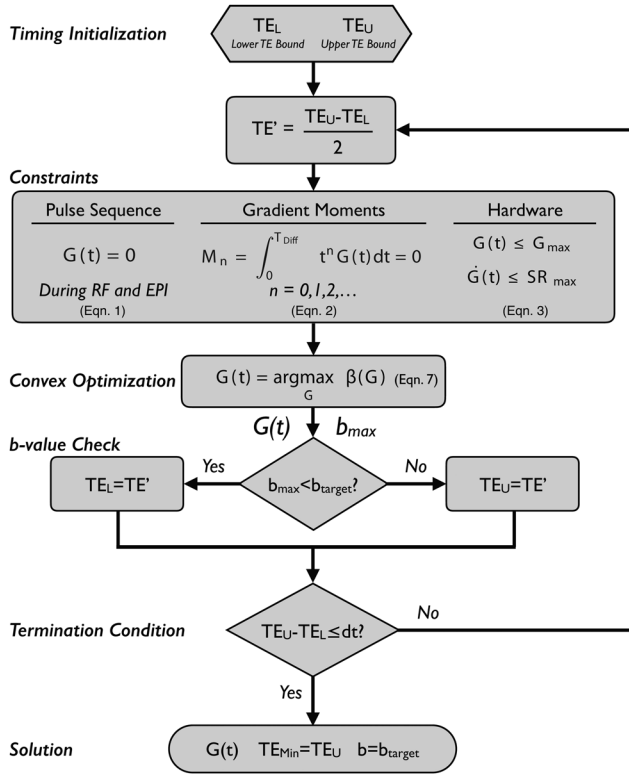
Timing Initialization

$TE_L$ Lower TE Bound

$TE_U$ Upper TE Bound

$TE' = \frac{TE_U - TE_L}{2}$

Constraints

Pulse Sequence

$G(t) = 0$

During RF and EPI

(Eqn. 1)

Gradient Moments

$M_n = \int_0^{T_{Diff}} t^n G(t)\,dt = 0$

$n = 0,1,2,...$

(Eqn. 2)

Hardware

$G(t) \leq G_{max}$

$\dot{G}(t) \leq SR_{max}$

(Eqn. 3)

Convex Optimization

$G(t) = \underset{G}{\operatorname{argmax}}\ \beta(G)$ (Eqn. 7)

$G(t)$ $b_{max}$

b-value Check

Yes

$b_{max} < b_{target}$?

No

$TE_L = TE'$

$TE_U = TE'$

Termination Condition

$TE_U - TE_L \leq dt$?

No

Yes

Solution

$G(t)$ $TE_{Min} = TE_U$ $b = b_{target}$